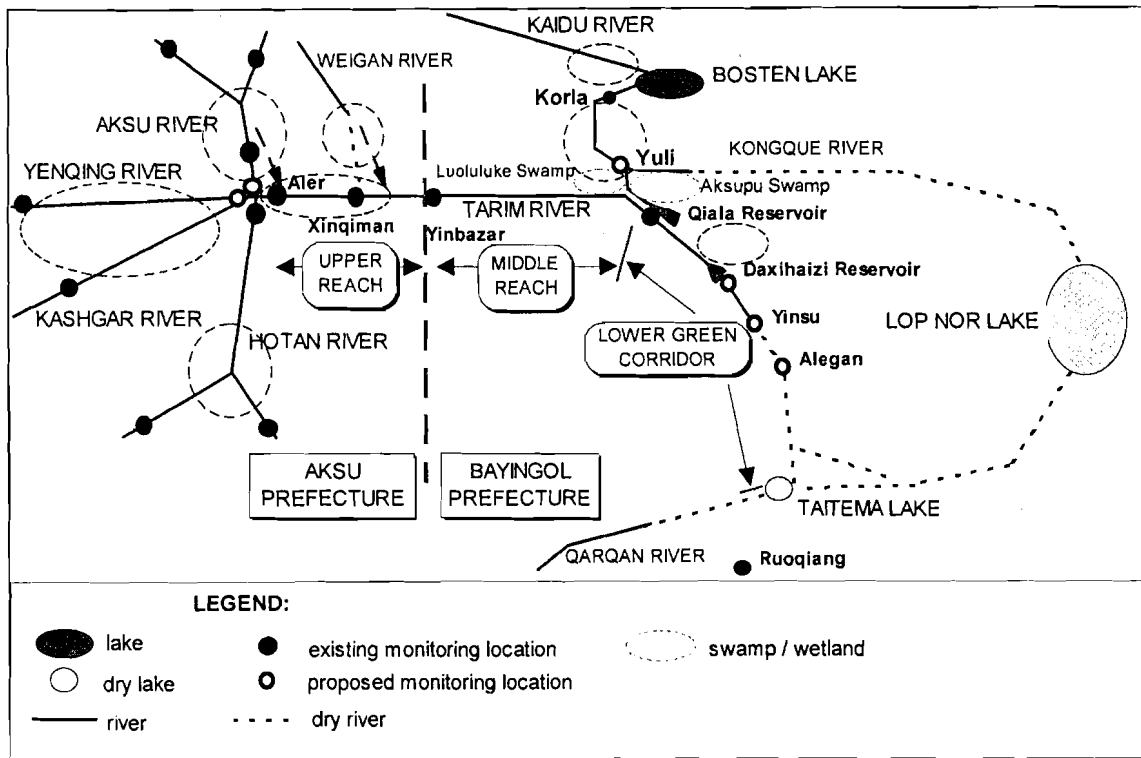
KAIDU RIVER
BOSTEN LAKE
WEIGAN RIVER
Korla
AKSU RIVER
Yuli
KONGQUE RIVER
YENQING RIVER
Aler
Luoluluke Swamp
Aksupu Swamp
Xinqiman
TARIM RIVER
Qiala Reservoir
Yinbazar
UPPER REACH
MIDDLE REACH
Daxihaizi Reservoir
KASHGAR RIVER
Yinsu
LOP NOR LAKE
HOTAN RIVER
LOWER GREEN CORRIDOR
Alegan
AKSU PREFECTURE
BAYINGOL PREFECTURE
TAITEMA LAKE
QARQAN RIVER
Ruoqiang

LEGEND:
lake
existing monitoring location
swamp / wetland
dry lake
proposed monitoring location
river
dry river